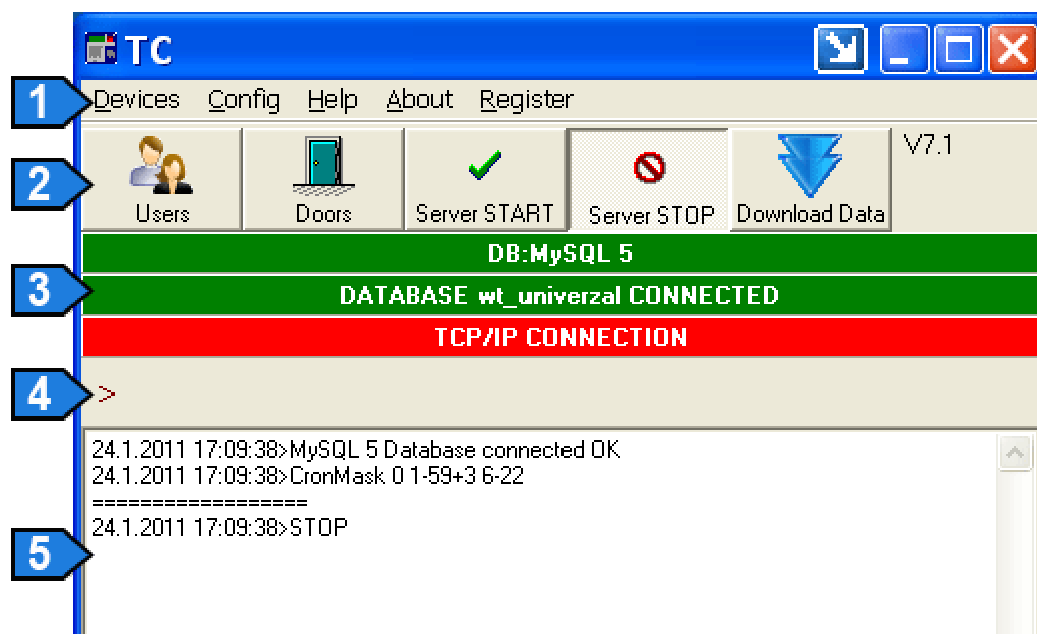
TC

1

Devices Config Help About Register

2

Users Doors Server START Server STOP Download Data V7.1

DB:MySQL 5

3

DATABASE wt_univerzal CONNECTED

TCP/IP CONNECTION

4

>

24.1.2011 17:09:38>MySQL 5 Database connected OK
24.1.2011 17:09:38>CronMask 0 1-59+3 6-22
==================
24.1.2011 17:09:38>STOP

5